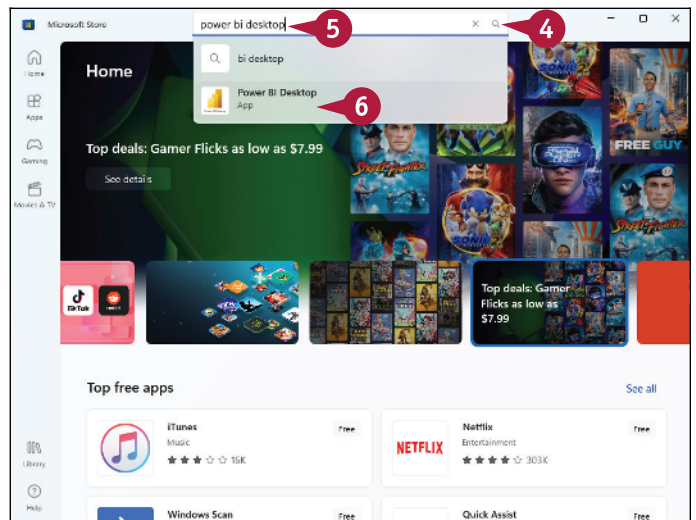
Microsoft Store

power bi desktop

5

4

bi desktop

Power BI Desktop
App

6

Home

Apps

Gaming

Movies & TV

Home

Top deals: Gamer Flicks as low as $7.99

See details

FREE GUY

STREET FIGHTER

TikTok

Top deals: Gamer Flicks as low as $7.99

Top free apps

See all

iTunes
Music
15K
Free

Netflix
Entertainment
303K
Free

NETFLIX

Windows Scan
Free

Quick Assist
Free

Library

Help